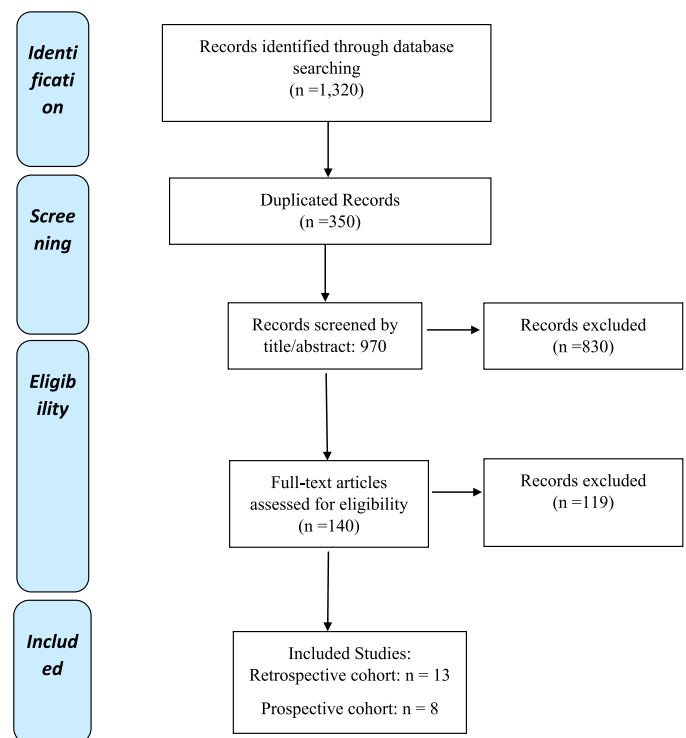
Identification

Records identified through database searching (n =1,320)

Screening

Duplicated Records (n =350)

Records screened by title/abstract: 970

Records excluded (n =830)

Eligibility

Full-text articles assessed for eligibility (n =140)

Records excluded (n =119)

Included

Included Studies:
Retrospective cohort: n = 13

Prospective cohort: n = 8